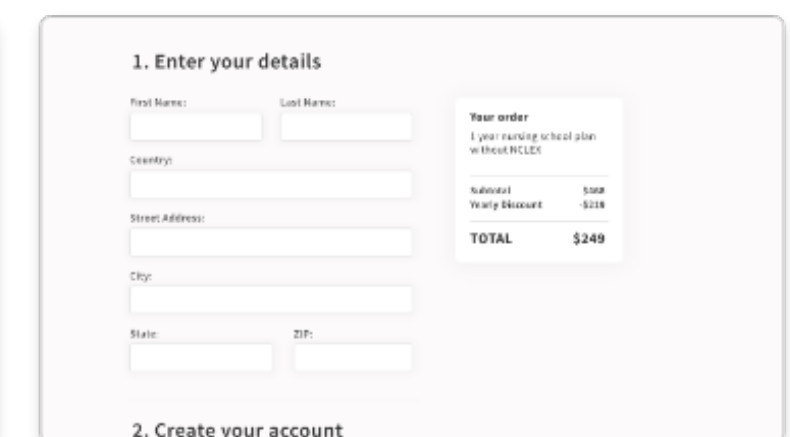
1. Enter your details

First Name:

Last Name:

Country:

Street Address:

City:

State:

ZIP:

Your order

1 year nursing school plan without NCLEX

| Subtotal | $468 |
|---|---|
| Yearly Discount | -$219 |
| TOTAL | $249 |

2. Create your account